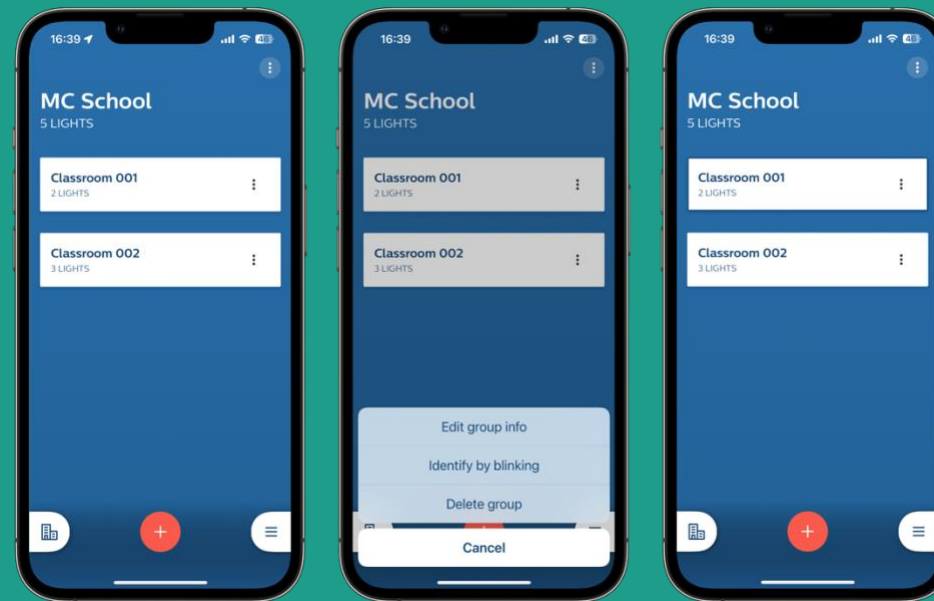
16:39

MC School
5 LIGHTS

Classroom 001
2 LIGHTS

Classroom 002
3 LIGHTS

16:39

MC School
5 LIGHTS

Classroom 001
2 LIGHTS

Classroom 002
3 LIGHTS

Edit group info

Identify by blinking

Delete group

Cancel

16:39

MC School
5 LIGHTS

Classroom 001
2 LIGHTS

Classroom 002
3 LIGHTS